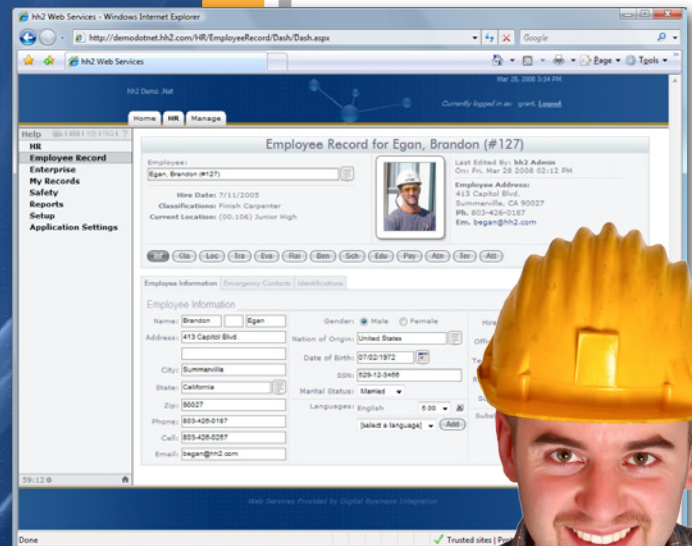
hh2 Web Services - Windows Internet Explorer

http://demodotnet.hh2.com/HR/EmployeeRecord/Dash/Dash.aspx

Google

hh2 Web Services

Page ▾ Tools ▾

Mar 28, 2008 3:14 PM

hh2 Demo .Net

Currently logged in as: grant. Logout

Home HR Manage

Help

HR
Employee Record
Enterprise
My Records
Safety
Reports
Setup
Application Settings

Employee Record for Egan, Brandon (#127)

Employee:
Egan, Brandon (#127)

Hire Date: 7/11/2005
Classifications: Finish Carpenter
Current Location: (00.106) Junior High

Last Edited By: hh2 Admin
On: Fri, Mar 28 2008 02:12 PM

Employee Address:
413 Capitol Blvd.
Summerville, CA 90027
Ph. 803-426-0187
Em. began@hh2.com

Inf Cla Loc Tra Eva Rai Ben Sch Edu Pay Atn Ter Att

Employee Information Emergency Contacts Identifications

Employee Information

Name: Brandon Egan
Address: 413 Capitol Blvd.
City: Summerville
State: California
Zip: 90027
Phone: 803-426-0187
Cell: 803-426-0267
Email: began@hh2.com

Gender: ◉ Male ○ Female
Nation of Origin: United States
Date of Birth: 07/02/1972
SSN: 629-12-3456
Marital Status: Married
Languages: English 5.00
[select a language] Add

Hire

Web Services Provided by Digital Business Integration

Done

Trusted sites | Prot